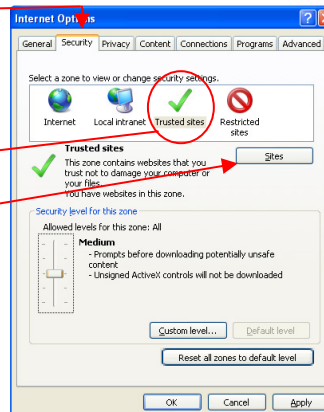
Internet Options

General Security Privacy Content Connections Programs Advanced

Select a zone to view or change security settings.

Internet Local intranet Trusted sites Restricted sites

Trusted sites
This zone contains websites that you trust not to damage your computer or your files.
You have websites in this zone.

Sites

Security level for this zone

Allowed levels for this zone: All

Medium
- Prompts before downloading potentially unsafe content
- Unsigned ActiveX controls will not be downloaded

Custom level... Default level

Reset all zones to default level

OK Cancel Apply